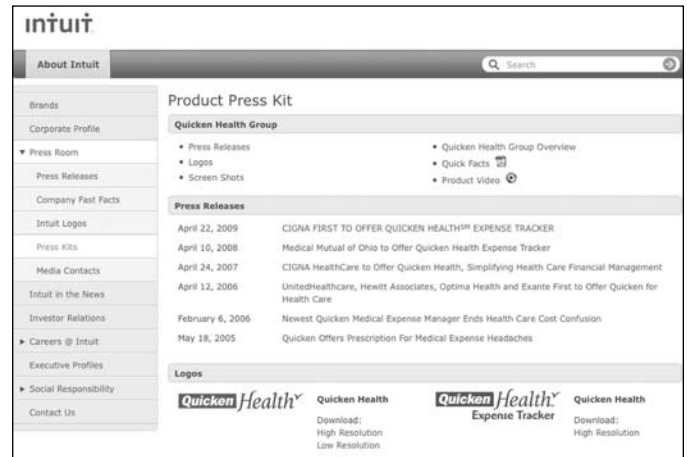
intuit

About Intuit

Search

Brands
Corporate Profile
▼ Press Room
Press Releases
Company Fast Facts
Intuit Logos
Press Kits
Media Contacts
Intuit in the News
Investor Relations
▶ Careers @ Intuit
Executive Profiles
▶ Social Responsibility
Contact Us

Product Press Kit

Quicken Health Group

• Press Releases
• Logos
• Screen Shots
• Quicken Health Group Overview
• Quick Facts
• Product Video

Press Releases

| | |
|---|---|
| April 22, 2009 | CIGNA FIRST TO OFFER QUICKEN HEALTH$^{SM}$ EXPENSE TRACKER |
| April 10, 2008 | Medical Mutual of Ohio to Offer Quicken Health Expense Tracker |
| April 24, 2007 | CIGNA HealthCare to Offer Quicken Health, Simplifying Health Care Financial Management |
| April 12, 2006 | UnitedHealthcare, Hewitt Associates, Optima Health and Exante First to Offer Quicken for Health Care |
| February 6, 2006 | Newest Quicken Medical Expense Manager Ends Health Care Cost Confusion |
| May 18, 2005 | Quicken Offers Prescription For Medical Expense Headaches |

Logos

Quicken Health

Quicken Health
Download:
High Resolution
Low Resolution

Quicken Health Expense Tracker

Quicken Health
Download:
High Resolution